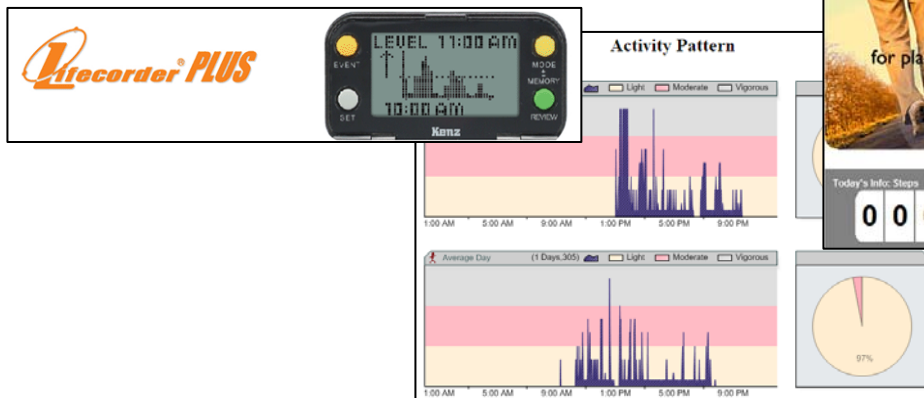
Lifecorder® PLUS

EVENT
LEVEL 11:00 AM
10:00 AM
MODE MEMORY
SET
Kenz
REVIEW

Activity Pattern

Light Moderate Vigorous

1:00 AM 5:00 AM 9:00 AM 1:00 PM 5:00 PM 9:00 PM

Average Day (1 Days,305) Light Moderate Vigorous

1:00 AM 5:00 AM 9:00 AM 1:00 PM 5:00 PM 9:00 PM

97%

for pla

Today's Info: Steps
0 0